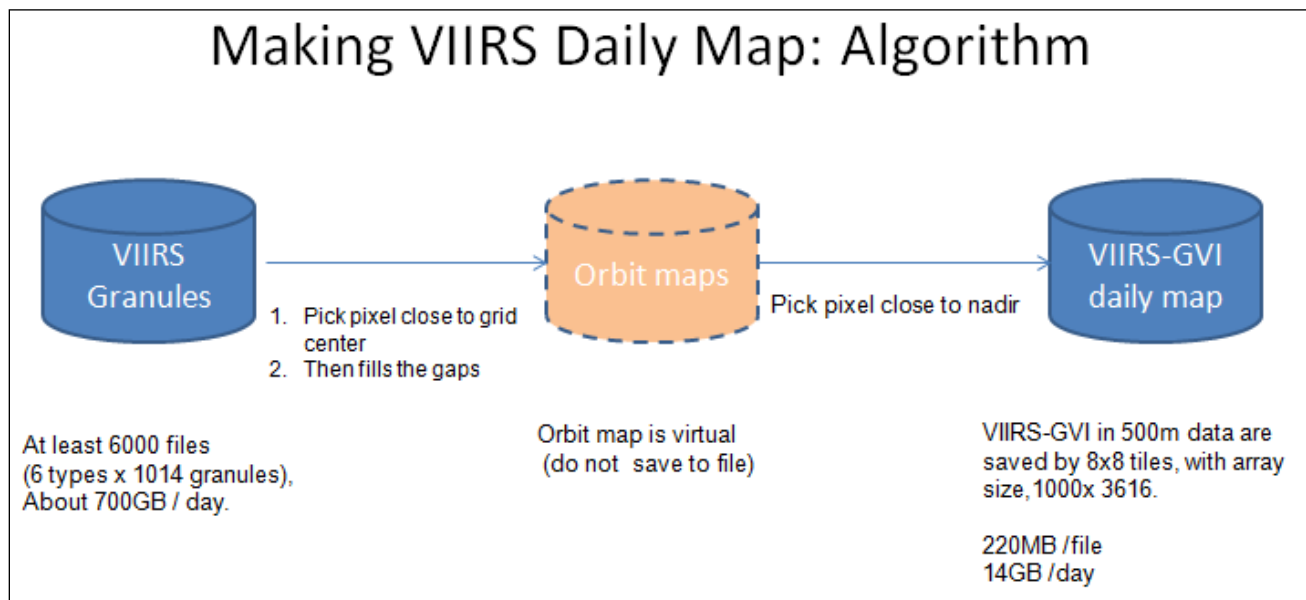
Making VIIRS Daily Map: Algorithm

VIIRS Granules

Orbit maps

VIIRS-GVI daily map

1. Pick pixel close to grid center
2. Then fills the gaps

Pick pixel close to nadir

At least 6000 files (6 types x 1014 granules), About 700GB / day.

Orbit map is virtual (do not save to file)

VIIRS-GVI in 500m data are saved by 8x8 tiles, with array size, 1000x 3616.

220MB /file
14GB /day